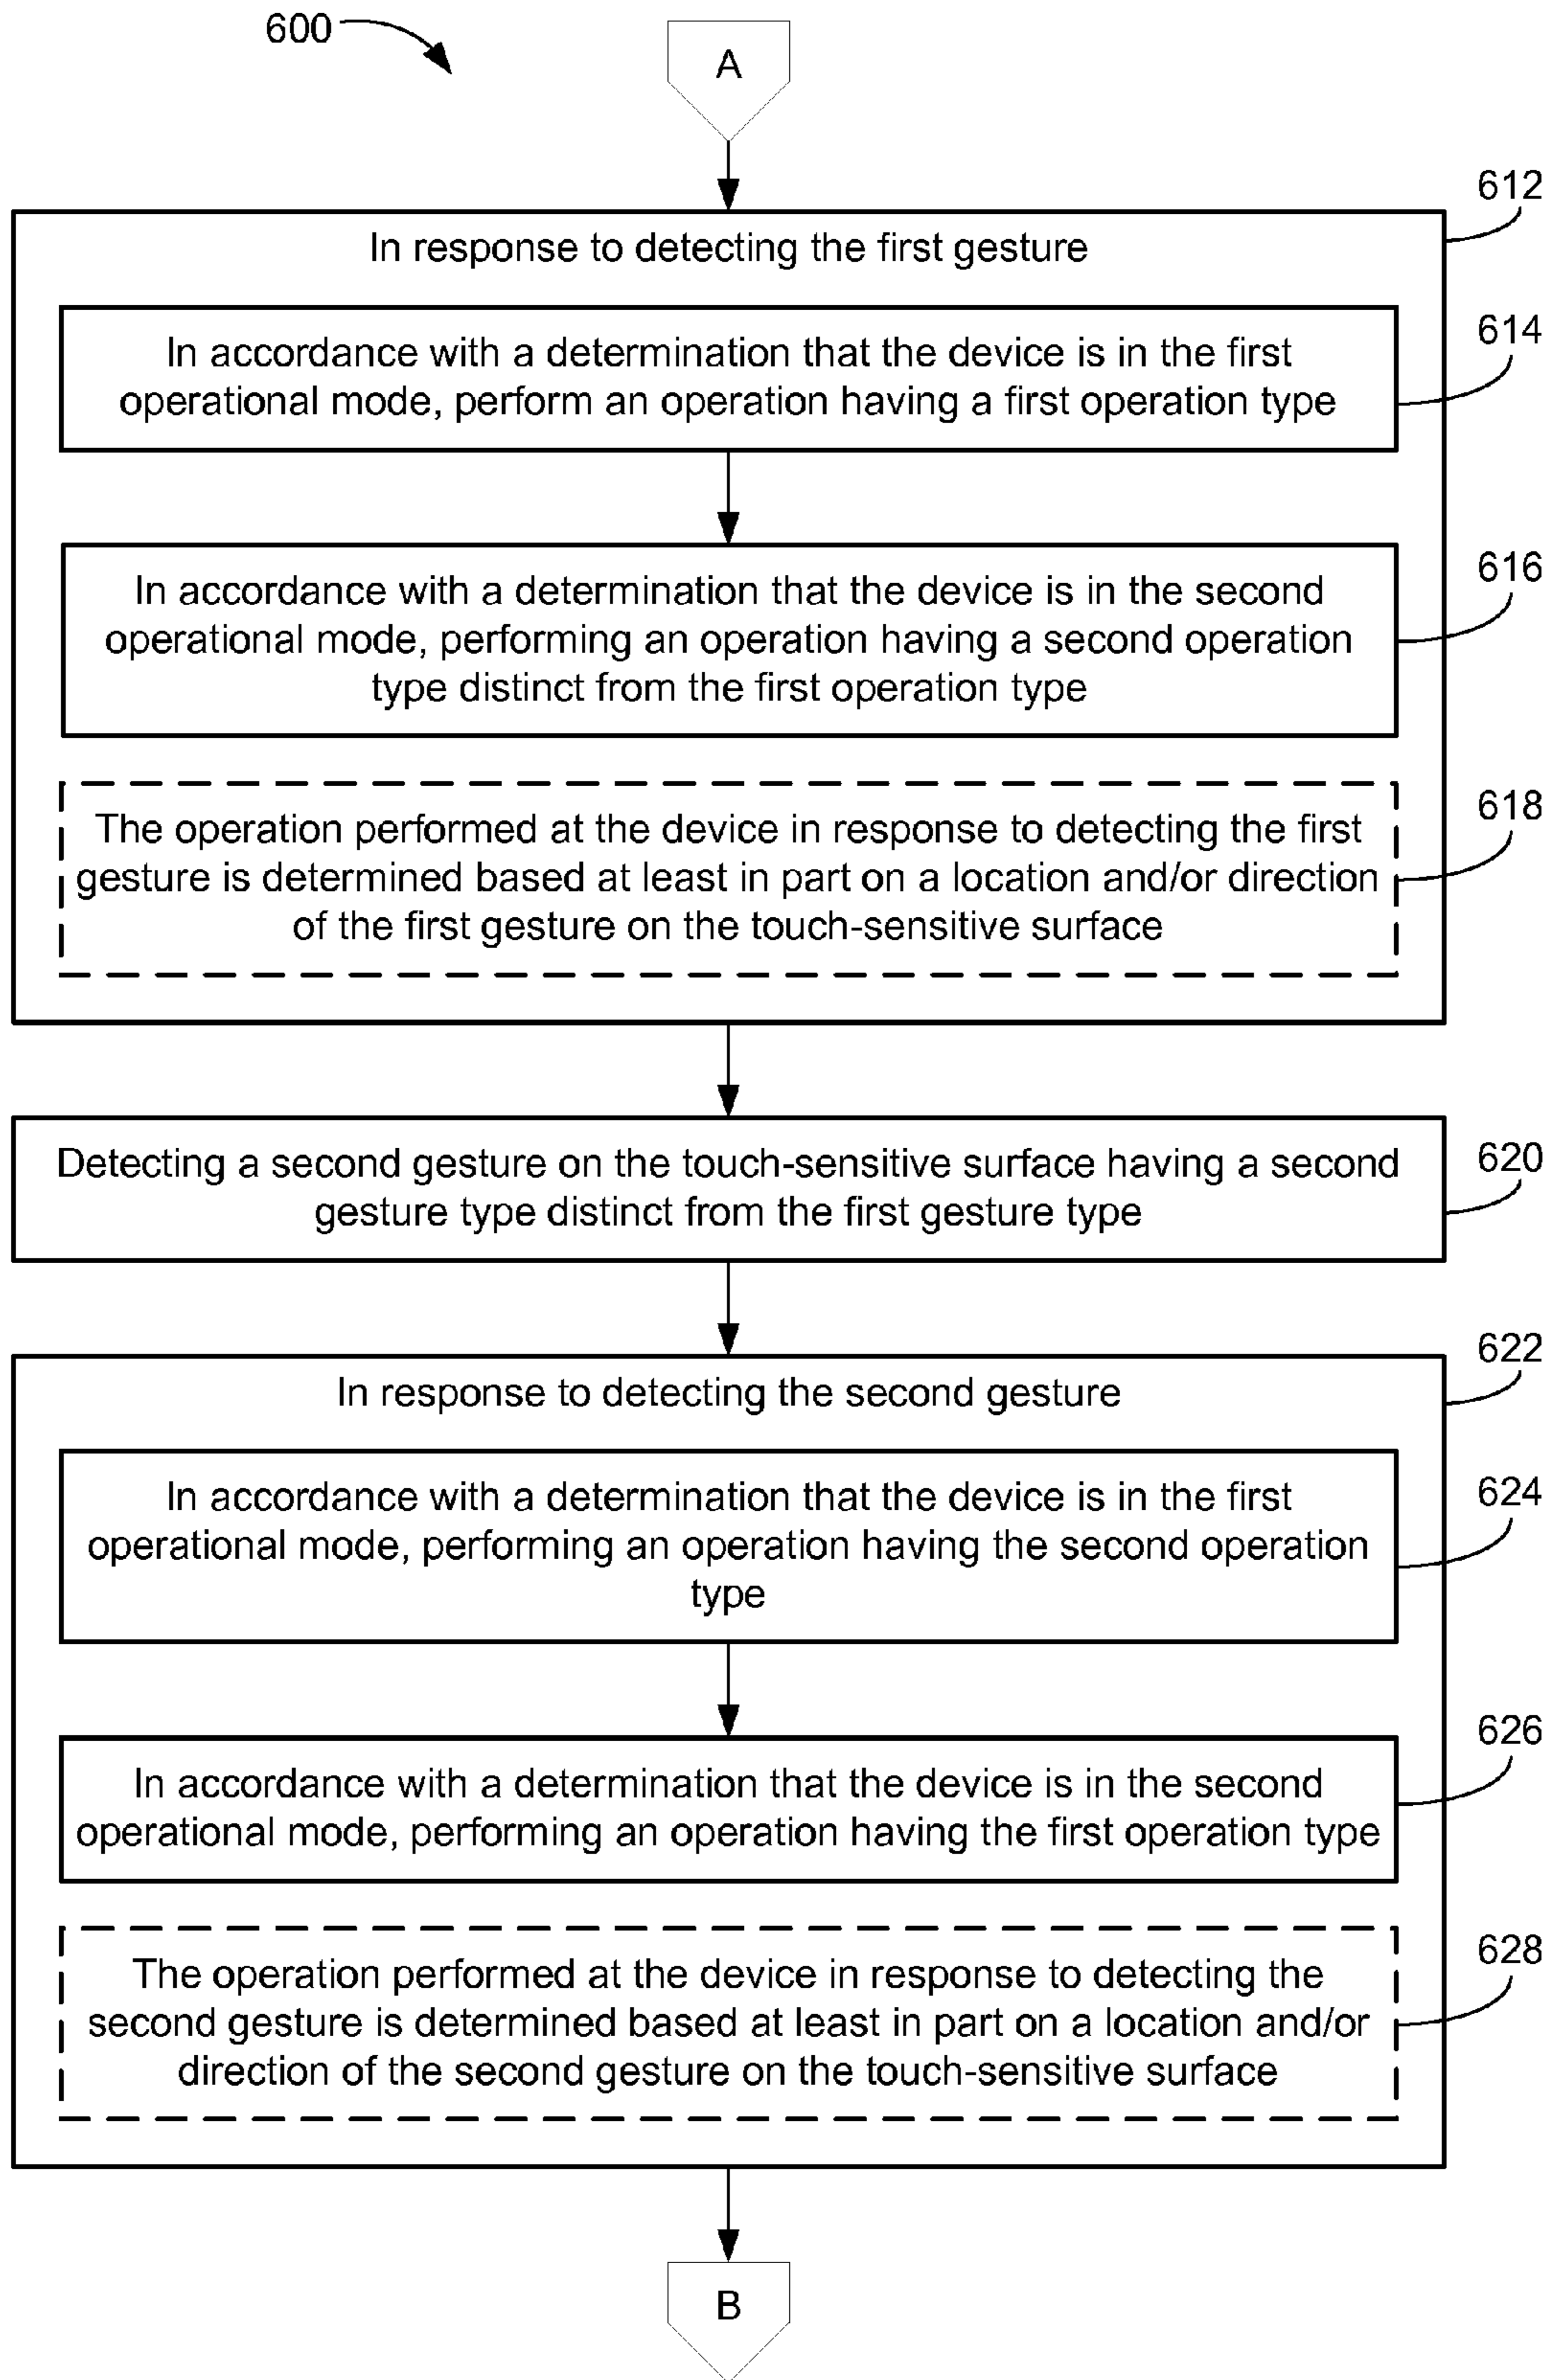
600

A

612

In response to detecting the first gesture

614

In accordance with a determination that the device is in the first operational mode, perform an operation having a first operation type

616

In accordance with a determination that the device is in the second operational mode, performing an operation having a second operation type distinct from the first operation type

618

The operation performed at the device in response to detecting the first gesture is determined based at least in part on a location and/or direction of the first gesture on the touch-sensitive surface

620

Detecting a second gesture on the touch-sensitive surface having a second gesture type distinct from the first gesture type

622

In response to detecting the second gesture

624

In accordance with a determination that the device is in the first operational mode, performing an operation having the second operation type

626

In accordance with a determination that the device is in the second operational mode, performing an operation having the first operation type

628

The operation performed at the device in response to detecting the second gesture is determined based at least in part on a location and/or direction of the second gesture on the touch-sensitive surface

B